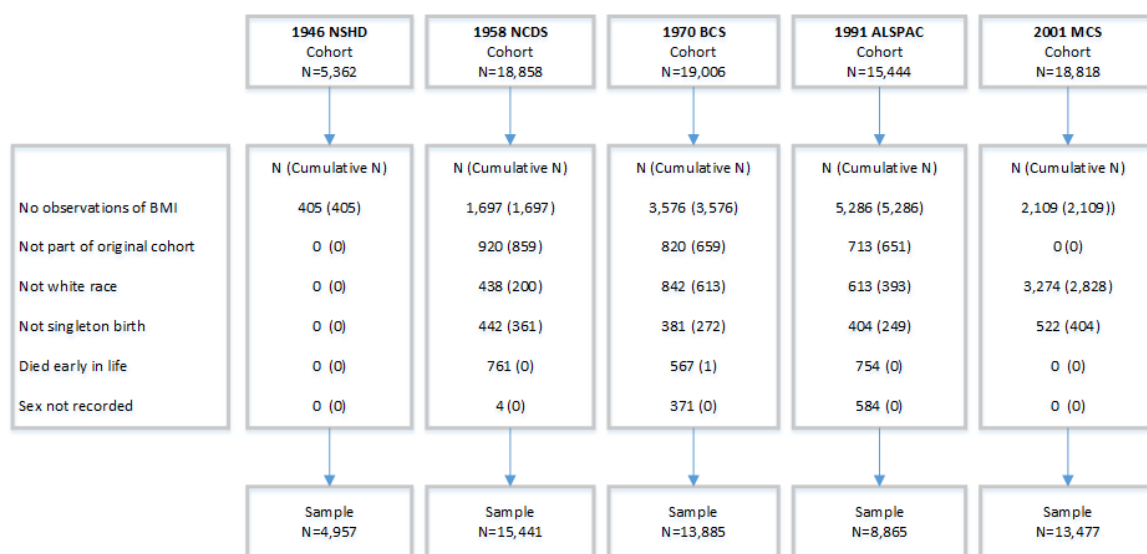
| | 1946 NSHD Cohort N=5,362 | 1958 NCDS Cohort N=18,858 | 1970 BCS Cohort N=19,006 | 1991 ALSPAC Cohort N=15,444 | 2001 MCS Cohort N=18,818 |
|---|---|---|---|---|---|
| | N (Cumulative N) | N (Cumulative N) | N (Cumulative N) | N (Cumulative N) | N (Cumulative N) |
| No observations of BMI | 405 (405) | 1,697 (1,697) | 3,576 (3,576) | 5,286 (5,286) | 2,109 (2,109)) |
| Not part of original cohort | 0 (0) | 920 (859) | 820 (659) | 713 (651) | 0 (0) |
| Not white race | 0 (0) | 438 (200) | 842 (613) | 613 (393) | 3,274 (2,828) |
| Not singleton birth | 0 (0) | 442 (361) | 381 (272) | 404 (249) | 522 (404) |
| Died early in life | 0 (0) | 761 (0) | 567 (1) | 754 (0) | 0 (0) |
| Sex not recorded | 0 (0) | 4 (0) | 371 (0) | 584 (0) | 0 (0) |
| | Sample N=4,957 | Sample N=15,441 | Sample N=13,885 | Sample N=8,865 | Sample N=13,477 |